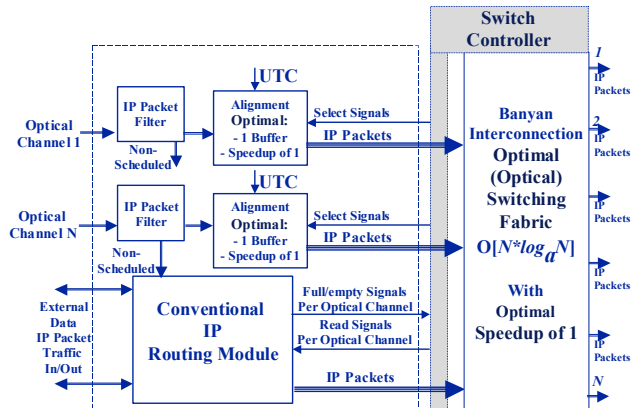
Switch Controller

UTC

Optical Channel 1

IP Packet Filter

Non-Scheduled

Alignment Optimal: - 1 Buffer - Speedup of 1

Select Signals

IP Packets

UTC

Optical Channel N

IP Packet Filter

Non-Scheduled

Alignment Optimal: - 1 Buffer - Speedup of 1

Select Signals

IP Packets

External Data IP Packet Traffic In/Out

Conventional IP Routing Module

Full/empty Signals Per Optical Channel

Read Signals Per Optical Channel

IP Packets

Banyan Interconnection Optimal (Optical) Switching Fabric O[$N*log_aN$]

With Optimal Speedup of 1

1 IP Packets

2 IP Packets

IP Packets

IP Packets

IP Packets

IP Packets

N